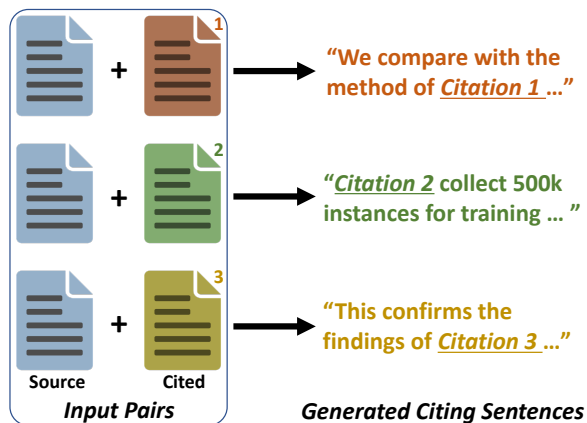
1

+

"We compare with the method of Citation 1 …"

2

+

"Citation 2 collect 500k instances for training … "

3

+

"This confirms the findings of Citation 3 …"

Source

Cited

Input Pairs

Generated Citing Sentences